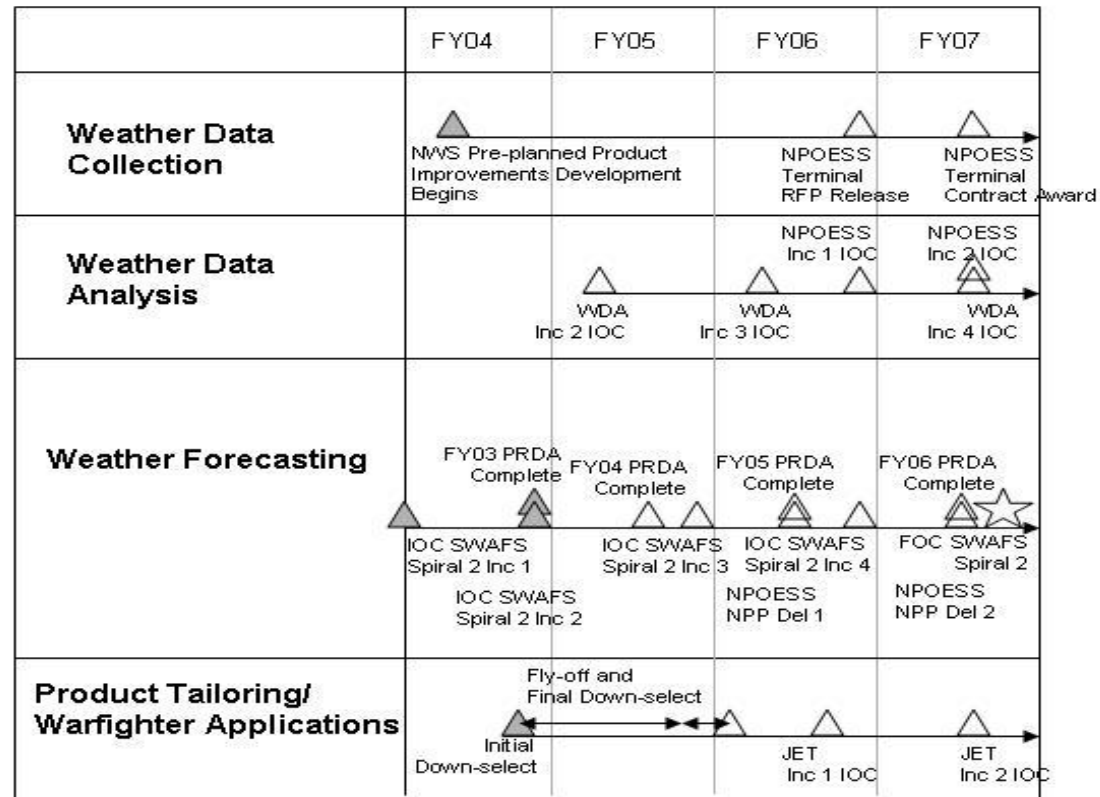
| | FY04 | FY05 | FY06 | FY07 |
|---|---|---|---|---|
| **Weather Data Collection** | NWS Pre-planned Product Improvements Development Begins | | NPOESS Terminal RFP Release | NPOESS Terminal Contract Award |
| **Weather Data Analysis** | | WDA Inc 2 IOC | WDA Inc 3 IOC; NPOESS Inc 1 IOC | NPOESS Inc 2 IOC; WDA Inc 4 IOC |
| **Weather Forecasting** | IOC SWAFS Spiral 2 Inc 1; FY03 PRDA Complete; IOC SWAFS Spiral 2 Inc 2 | FY04 PRDA Complete; IOC SWAFS Spiral 2 Inc 3 | FY05 PRDA Complete; IOC SWAFS Spiral 2 Inc 4; NPOESS NPP Del 1 | FY06 PRDA Complete; FOC SWAFS Spiral 2; NPOESS NPP Del 2 |
| **Product Tailoring/ Warfighter Applications** | Initial Down-select | Fly-off and Final Down-select | JET Inc 1 IOC | JET Inc 2 IOC |